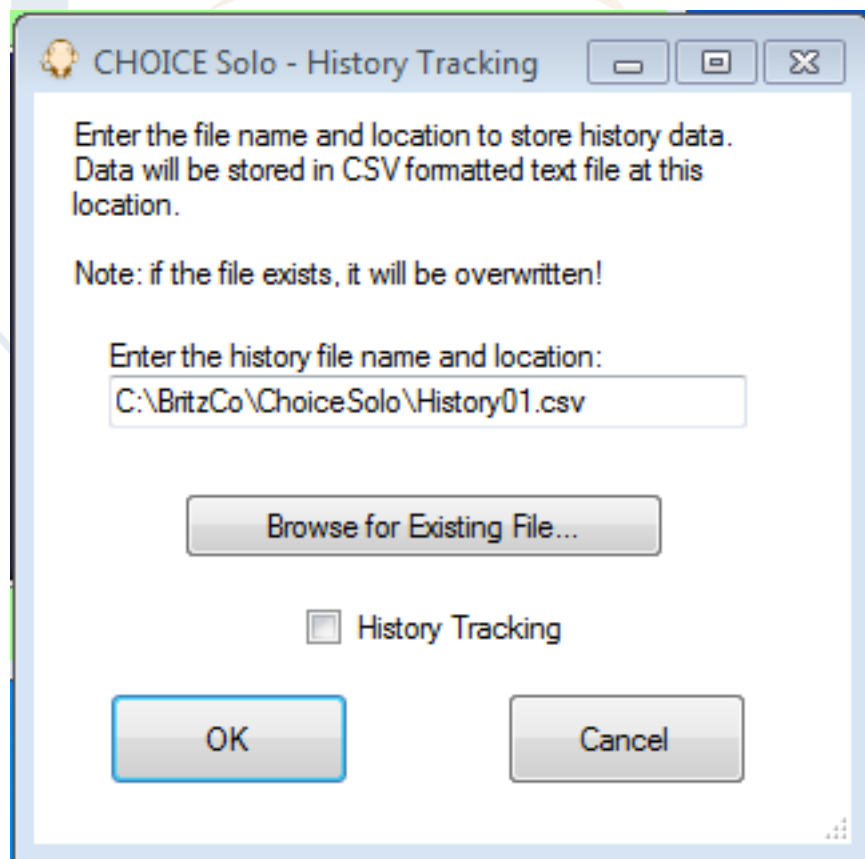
CHOICE Solo - History Tracking

Enter the file name and location to store history data. Data will be stored in CSV formatted text file at this location.

Note: if the file exists, it will be overwritten!

Enter the history file name and location:

C:\BritzCo\ChoiceSolo\History01.csv

Browse for Existing File...

History Tracking

OK

Cancel